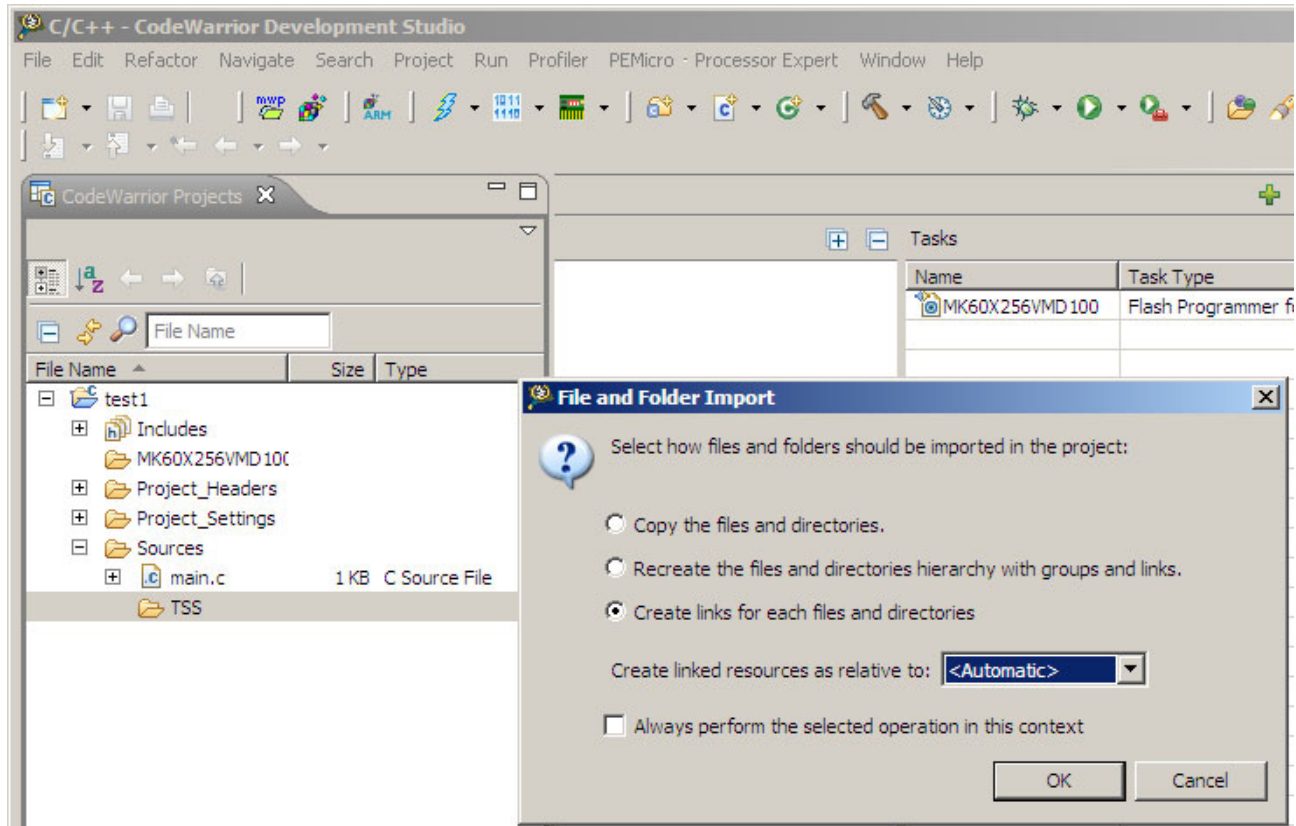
C/C++ - CodeWarrior Development Studio

File Edit Refactor Navigate Search Project Run Profiler PEMicro - Processor Expert Window Help

CodeWarrior Projects

File Name

| File Name | Size | Type |
|---|---|---|
| test1 | | |
| Includes | | |
| MK60X256VMD10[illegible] | | |
| Project_Headers | | |
| Project_Settings | | |
| Sources | | |
| main.c | 1 KB | C Source File |
| TSS | | |

Tasks

| Name | Task Type |
|---|---|
| MK60X256VMD100 | Flash Programmer f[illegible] |

File and Folder Import

Select how files and folders should be imported in the project:

Copy the files and directories.

Recreate the files and directories hierarchy with groups and links.

Create links for each files and directories

Create linked resources as relative to: <Automatic>

Always perform the selected operation in this context

OK Cancel